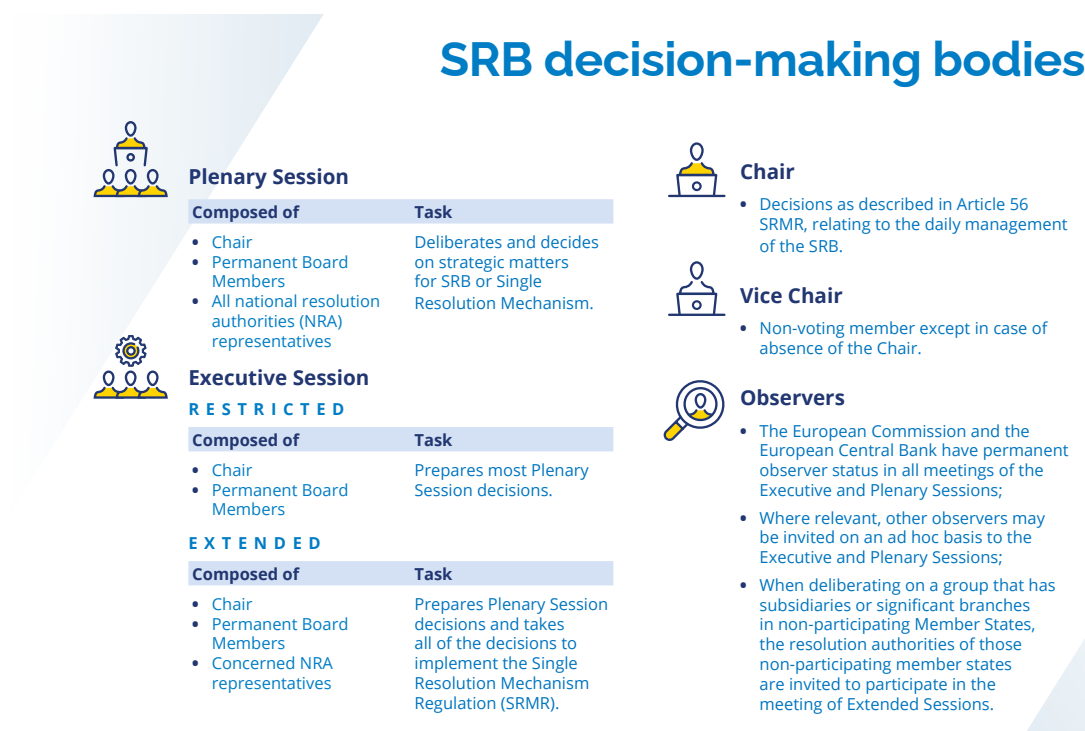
SRB decision-making bodies

Plenary Session

| Composed of | Task |
|---|---|
| • Chair<br>• Permanent Board Members<br>• All national resolution authorities (NRA) representatives | Deliberates and decides on strategic matters for SRB or Single Resolution Mechanism. |

Executive Session

RESTRICTED

| Composed of | Task |
|---|---|
| • Chair<br>• Permanent Board Members | Prepares most Plenary Session decisions. |

EXTENDED

| Composed of | Task |
|---|---|
| • Chair<br>• Permanent Board Members<br>• Concerned NRA representatives | Prepares Plenary Session decisions and takes all of the decisions to implement the Single Resolution Mechanism Regulation (SRMR). |

Chair

• Decisions as described in Article 56 SRMR, relating to the daily management of the SRB.

Vice Chair

• Non-voting member except in case of absence of the Chair.

Observers

• The European Commission and the European Central Bank have permanent observer status in all meetings of the Executive and Plenary Sessions;
• Where relevant, other observers may be invited on an ad hoc basis to the Executive and Plenary Sessions;
• When deliberating on a group that has subsidiaries or significant branches in non-participating Member States, the resolution authorities of those non-participating member states are invited to participate in the meeting of Extended Sessions.